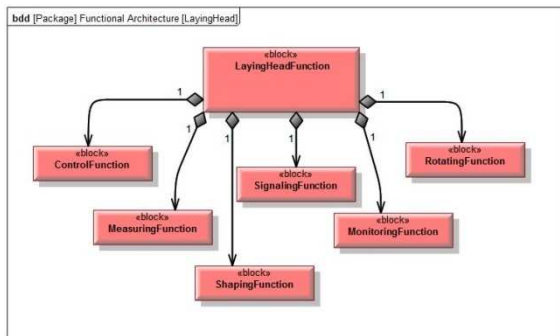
bdd [Package] Functional Architecture [LayingHead]

«block»
LayingHeadFunction

1 1 1 1 1 1

«block»
ControlFunction

«block»
MeasuringFunction

«block»
ShapingFunction

«block»
SignalingFunction

«block»
MonitoringFunction

«block»
RotatingFunction